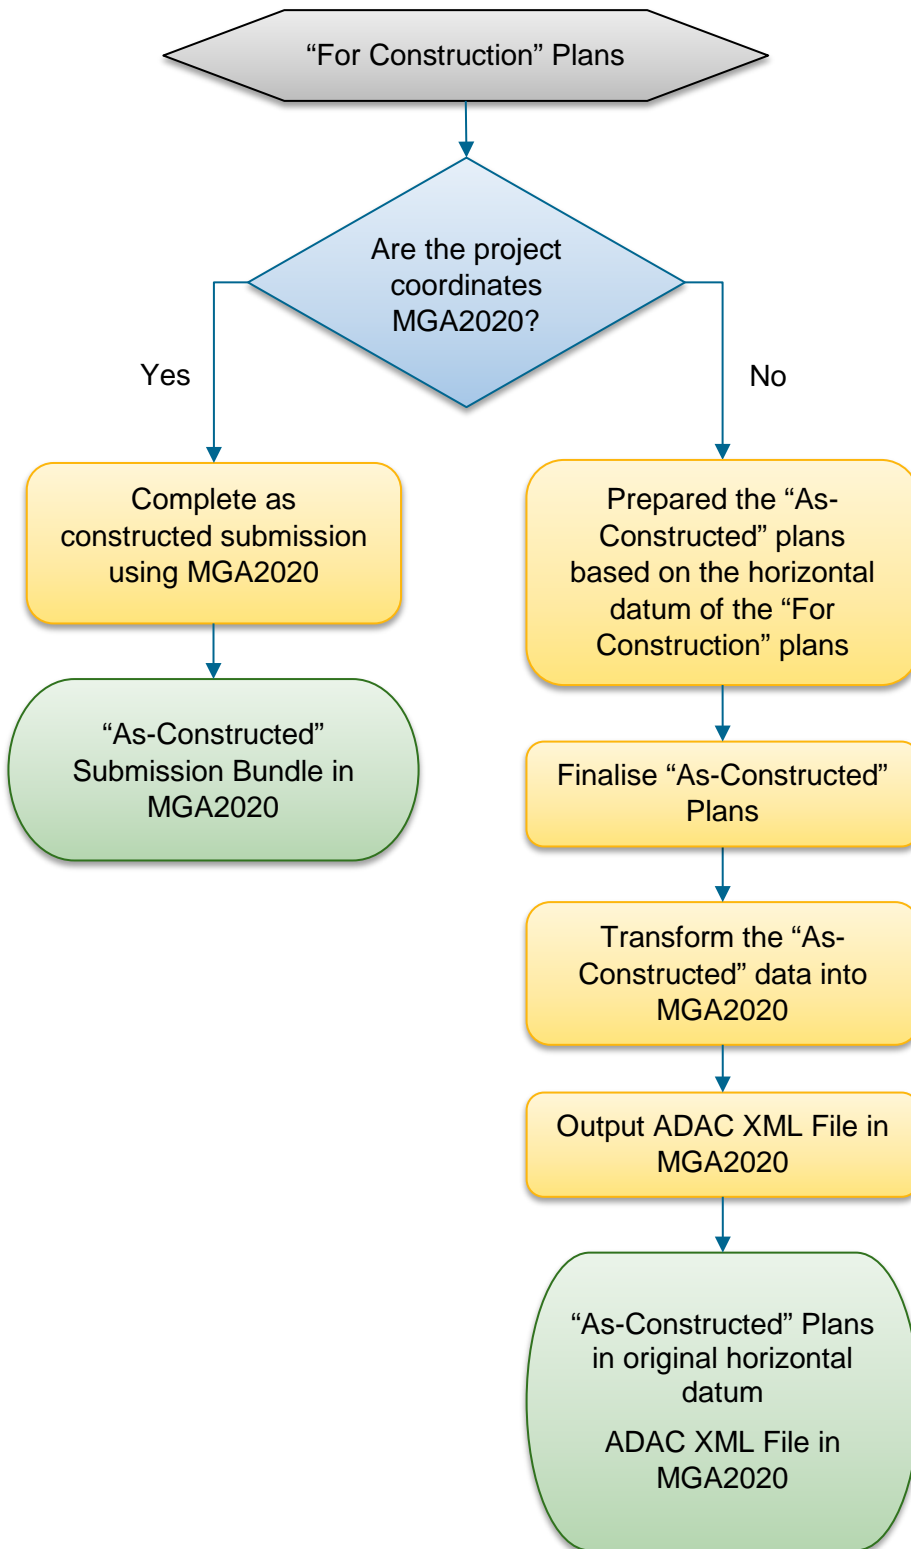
“For Construction” Plans

Are the project coordinates MGA2020?

Yes

No

Complete as constructed submission using MGA2020

“As-Constructed” Submission Bundle in MGA2020

Prepared the “As-Constructed” plans based on the horizontal datum of the “For Construction” plans

Finalise “As-Constructed” Plans

Transform the “As-Constructed” data into MGA2020

Output ADAC XML File in MGA2020

“As-Constructed” Plans in original horizontal datum

ADAC XML File in MGA2020